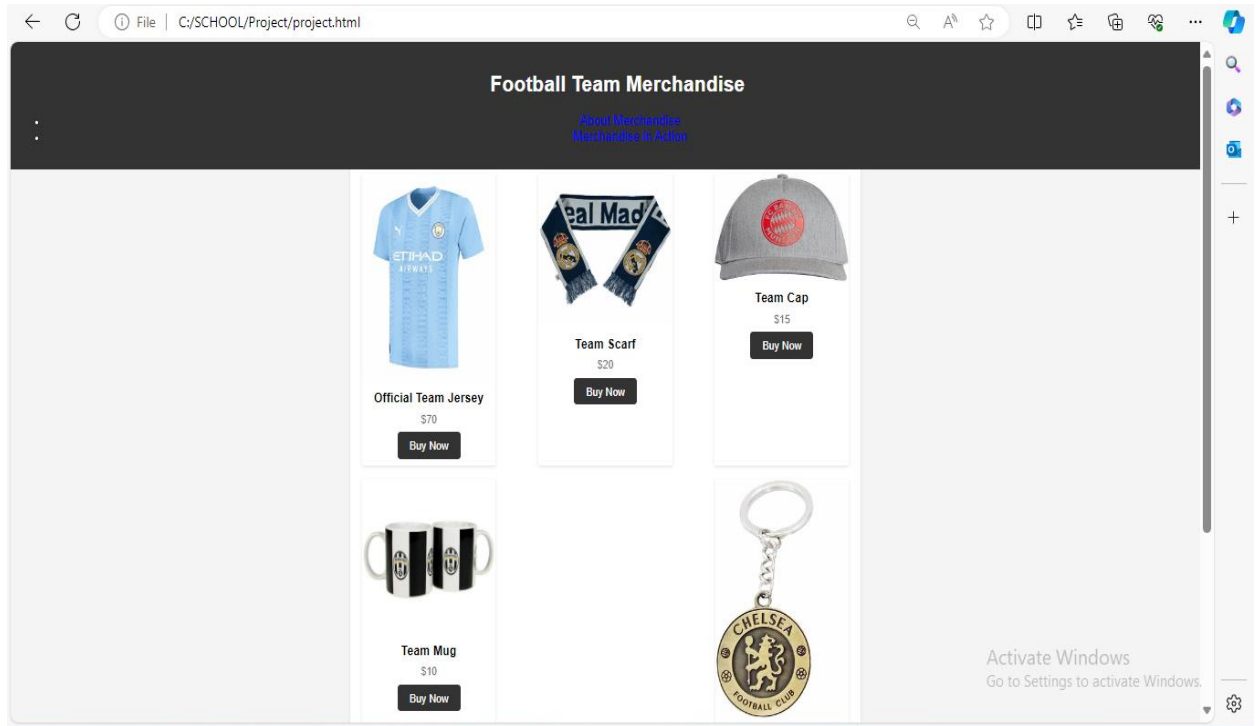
File | C:/SCHOOL/Project/project.html

Football Team Merchandise

About Merchandise
Merchandise in Action

ETIHAD AIRWAYS

Official Team Jersey
$70
Buy Now

eal Mad

Team Scarf
$20
Buy Now

Team Cap
$15
Buy Now

Team Mug
$10
Buy Now

CHELSEA FOOTBALL CLUB

Activate Windows
Go to Settings to activate Windows.